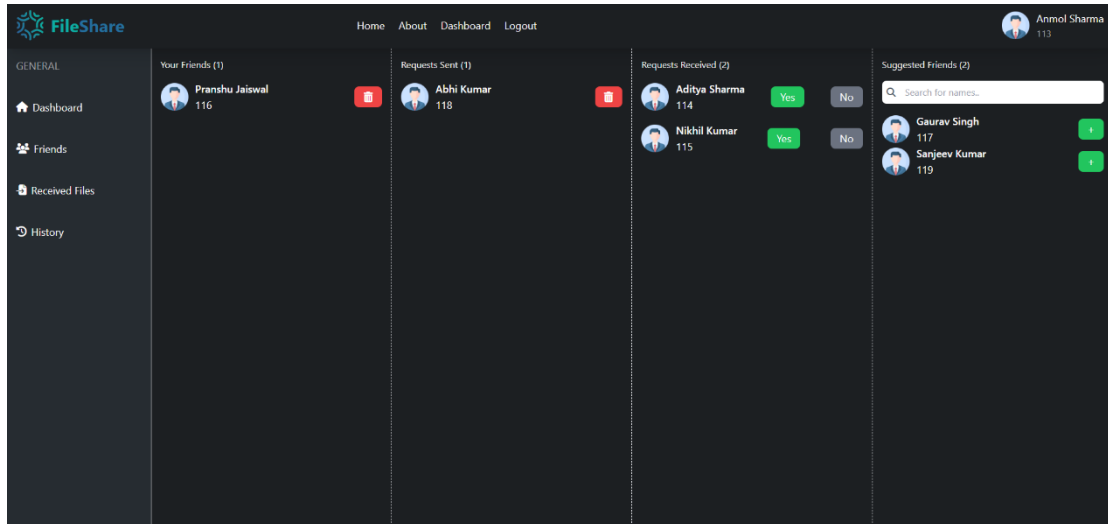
FileShare

Home About Dashboard Logout

Anmol Sharma
113

GENERAL

Dashboard

Friends

Received Files

History

Your Friends (1)

Pranshu Jaiswal
116

Requests Sent (1)

Abhi Kumar
118

Requests Received (2)

Aditya Sharma
114
Yes
No

Nikhil Kumar
115
Yes
No

Suggested Friends (2)

Search for names..

Gaurav Singh
117
+

Sanjeev Kumar
119
+